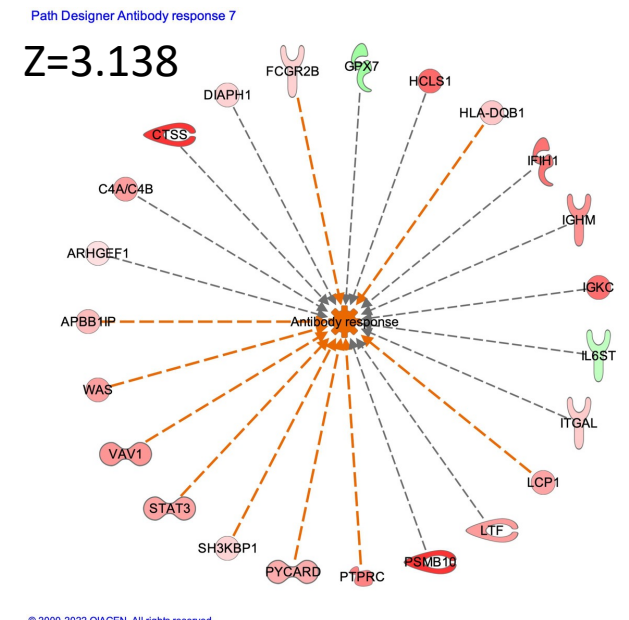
Path Designer Antibody response 7

Z=3.138

FCGR2B
GPX7
HCLS1
DIAPH1
HLA-DQB1
CTSS
IFIH1
C4A/C4B
IGHM
ARHGEF1
IGKC
APBB1IP
Antibody response
IL6ST
WAS
ITGAL
VAV1
LCP1
STAT3
LTF
SH3KBP1
PYCARD
PTPRC
PSMB10

© 2000-2022 QIAGEN. All rights reserved.